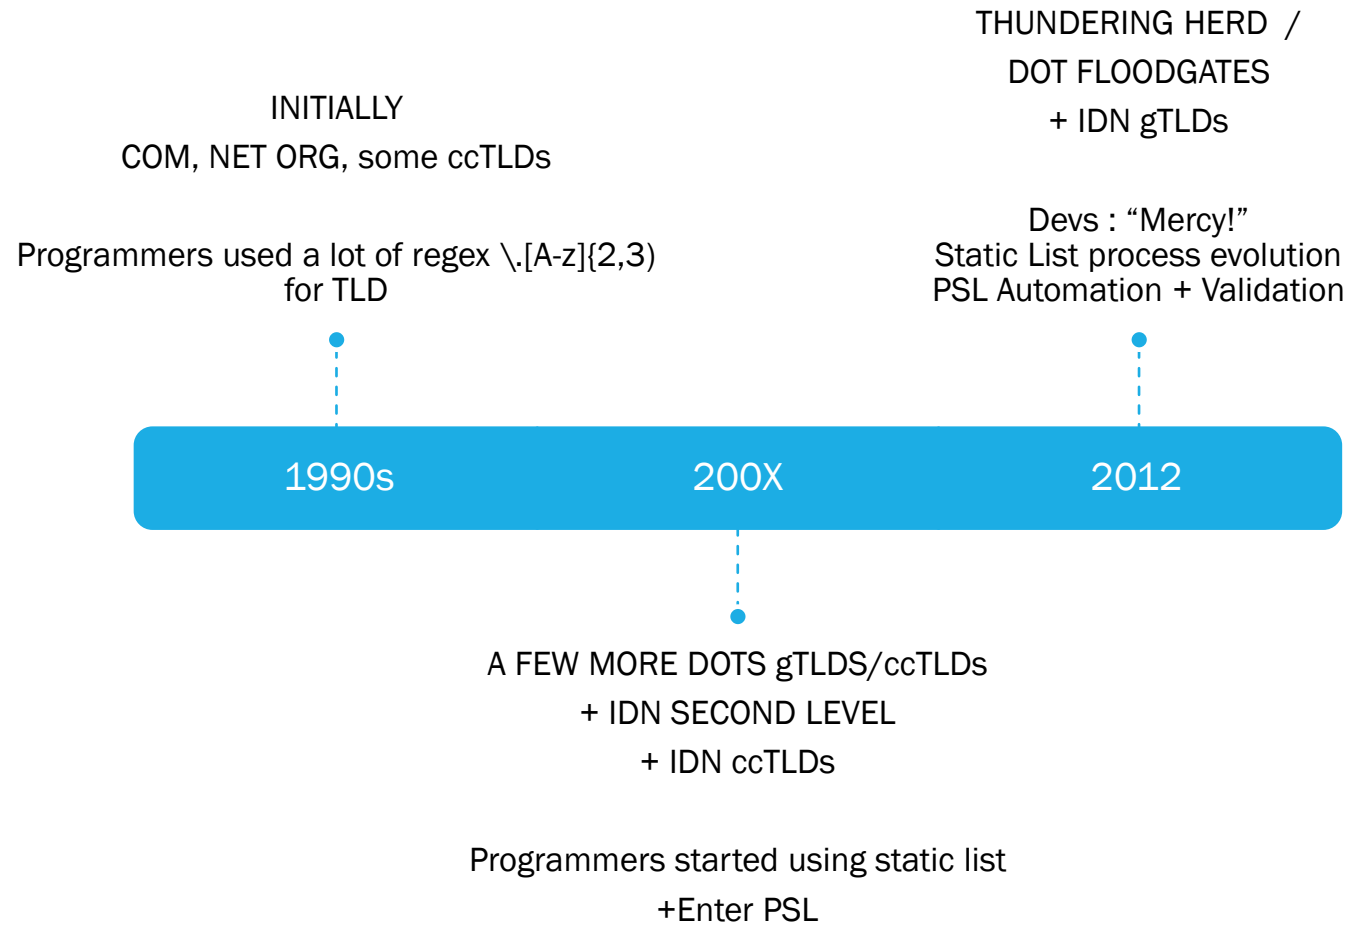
INITIALLY
COM, NET ORG, some ccTLDs

Programmers used a lot of regex \.[A-z]{2,3} for TLD

THUNDERING HERD /
DOT FLOODGATES
+ IDN gTLDs

Devs : “Mercy!”
Static List process evolution
PSL Automation + Validation

1990s

200X

2012

A FEW MORE DOTS gTLDS/ccTLDs
+ IDN SECOND LEVEL
+ IDN ccTLDs

Programmers started using static list
+Enter PSL